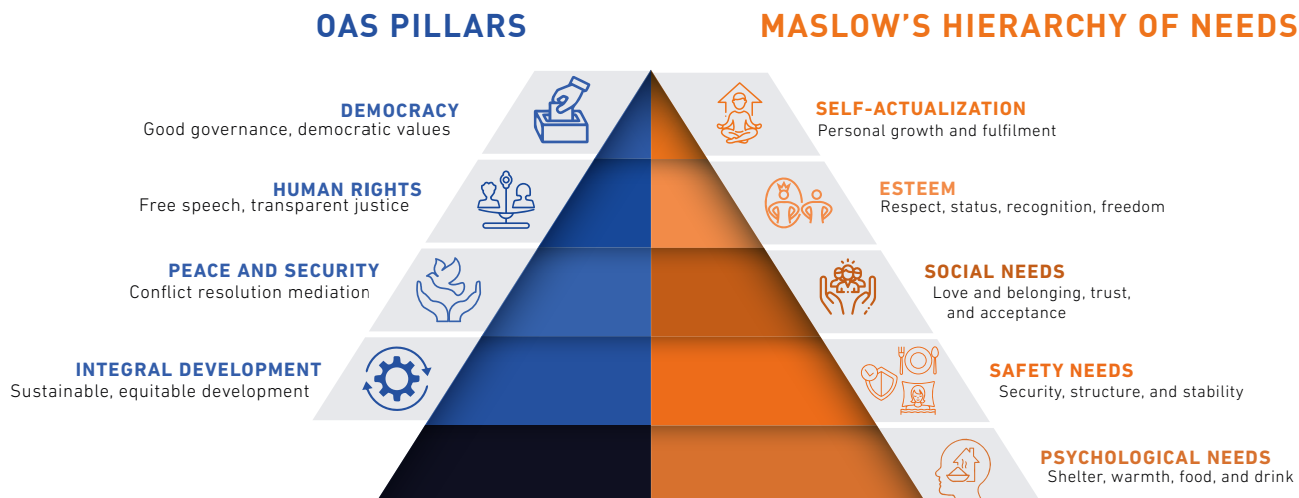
OAS PILLARS

MASLOW'S HIERARCHY OF NEEDS

DEMOCRACY
Good governance, democratic values

SELF-ACTUALIZATION
Personal growth and fulfilment

HUMAN RIGHTS
Free speech, transparent justice

ESTEEM
Respect, status, recognition, freedom

PEACE AND SECURITY
Conflict resolution mediation

SOCIAL NEEDS
Love and belonging, trust, and acceptance

INTEGRAL DEVELOPMENT
Sustainable, equitable development

SAFETY NEEDS
Security, structure, and stability

PSYCHOLOGICAL NEEDS
Shelter, warmth, food, and drink